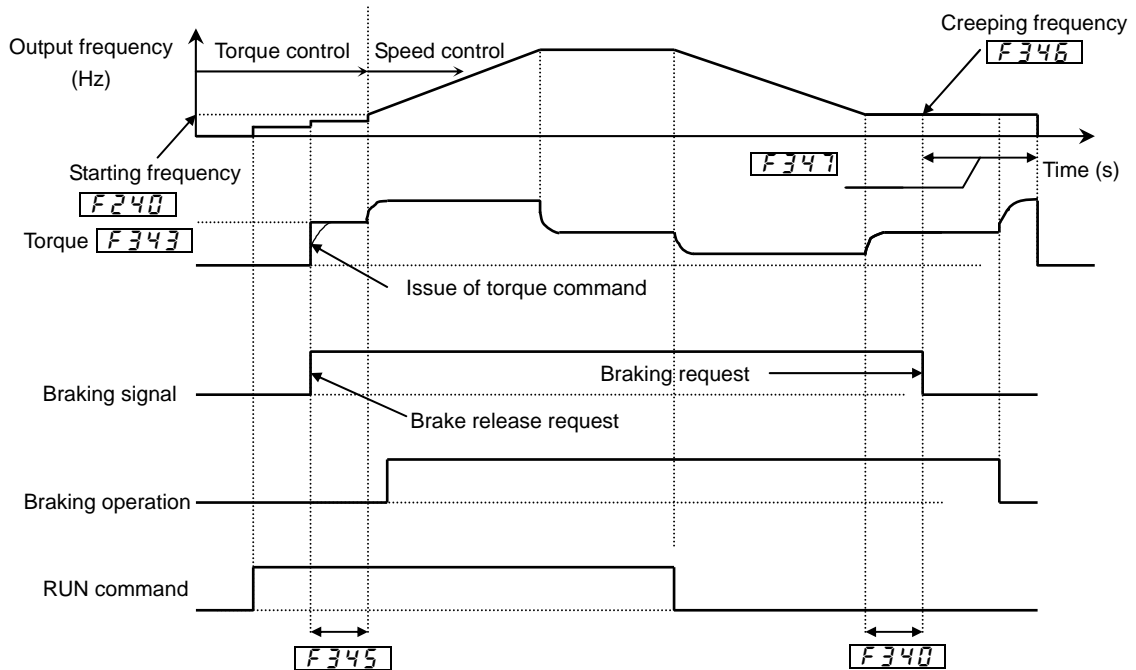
Output frequency (Hz)

Torque control

Speed control

Creeping frequency

F346

Starting frequency

F240

F347

Time (s)

Torque F343

Issue of torque command

Braking signal

Braking request

Brake release request

Braking operation

RUN command

F345

F340